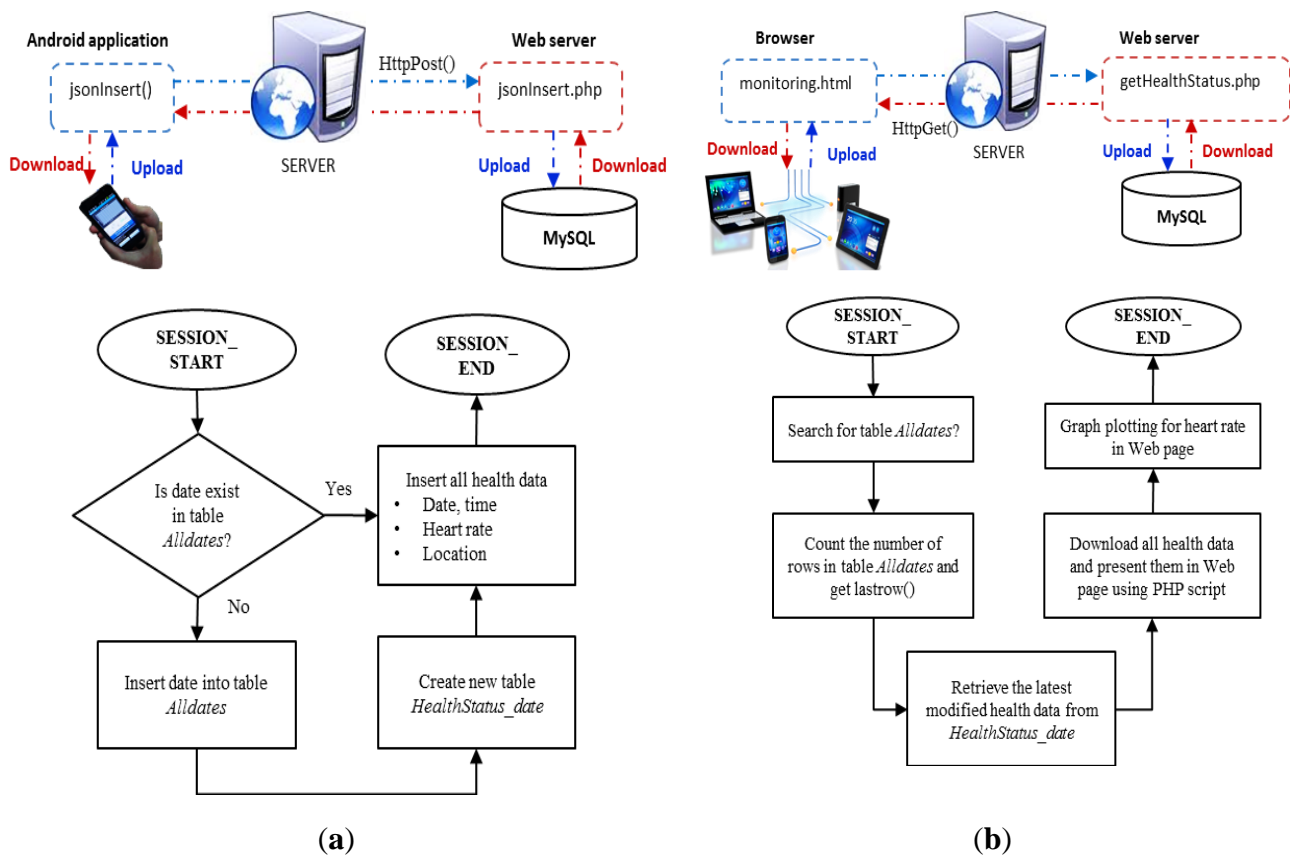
Android application

jsonInsert()

HttpPost()

Web server

jsonInsert.php

SERVER

Download

Upload

Upload

Download

MySQL

Browser

monitoring.html

HttpGet()

SERVER

Web server

getHealthStatus.php

Download

Upload

Upload

Download

MySQL

SESSION_ START

Is date exist in table *Alldates*?

Yes

No

Insert date into table *Alldates*

Create new table *HealthStatus_date*

Insert all health data
• Date, time
• Heart rate
• Location

SESSION_ END

(a)

SESSION_ START

Search for table *Alldates*?

Count the number of rows in table *Alldates* and get lastrow()

Retrieve the latest modified health data from *HealthStatus_date*

Download all health data and present them in Web page using PHP script

Graph plotting for heart rate in Web page

SESSION_ END

(b)